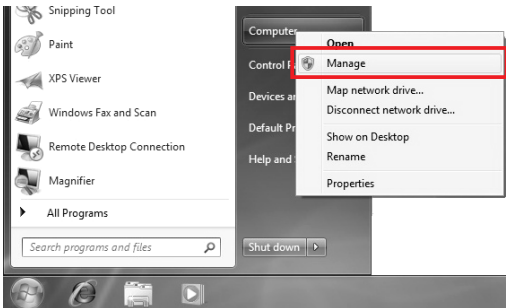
Snipping Tool

Paint

XPS Viewer

Windows Fax and Scan

Remote Desktop Connection

Magnifier

All Programs

Search programs and files

Computer

Control P

Devices an

Default Pr

Help and S

Shut down

Open

Manage

Map network drive...

Disconnect network drive...

Show on Desktop

Rename

Properties